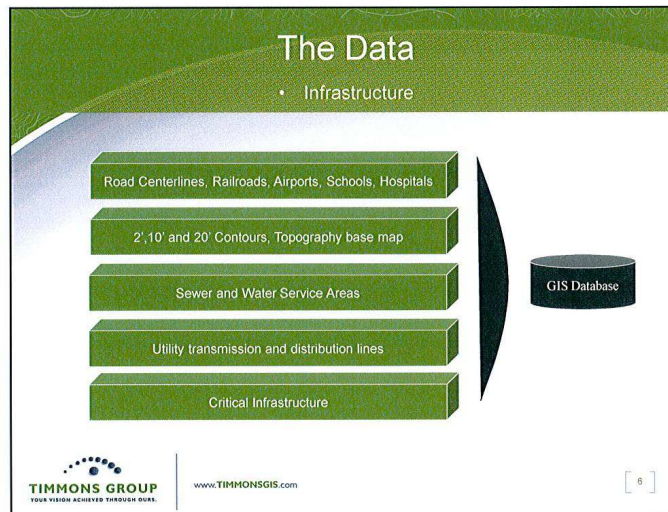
The Data

• Infrastructure

Road Centerlines, Railroads, Airports, Schools, Hospitals

2',10' and 20' Contours, Topography base map

Sewer and Water Service Areas

Utility transmission and distribution lines

Critical Infrastructure

GIS Database

TIMMONS GROUP
YOUR VISION ACHIEVED THROUGH OURS.

www.TIMMONSGIS.com

6